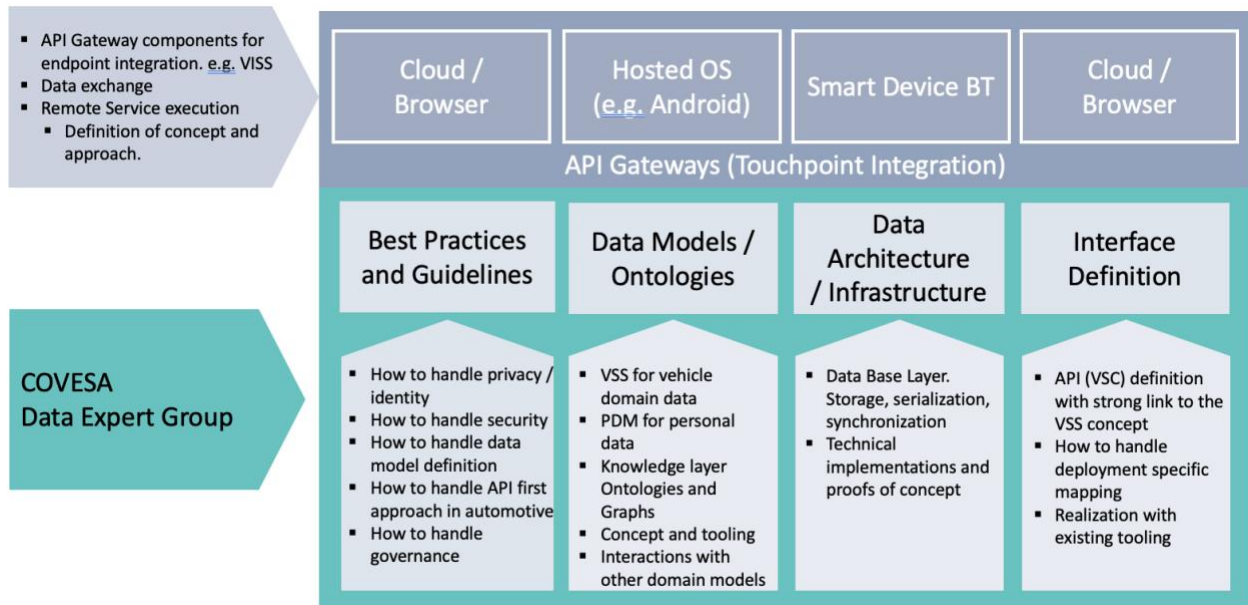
- API Gateway components for endpoint integration. e.g. VISS
- Data exchange
- Remote Service execution
  - Definition of concept and approach.

Cloud / Browser

Hosted OS (e.g. Android)

Smart Device BT

Cloud / Browser

API Gateways (Touchpoint Integration)

COVESA Data Expert Group

Best Practices and Guidelines

Data Models / Ontologies

Data Architecture / Infrastructure

Interface Definition

- How to handle privacy / identity
- How to handle security
- How to handle data model definition
- How to handle API first approach in automotive
- How to handle governance

- VSS for vehicle domain data
- PDM for personal data
- Knowledge layer Ontologies and Graphs
- Concept and tooling
- Interactions with other domain models

- Data Base Layer. Storage, serialization, synchronization
- Technical implementations and proofs of concept

- API (VSC) definition with strong link to the VSS concept
- How to handle deployment specific mapping
- Realization with existing tooling